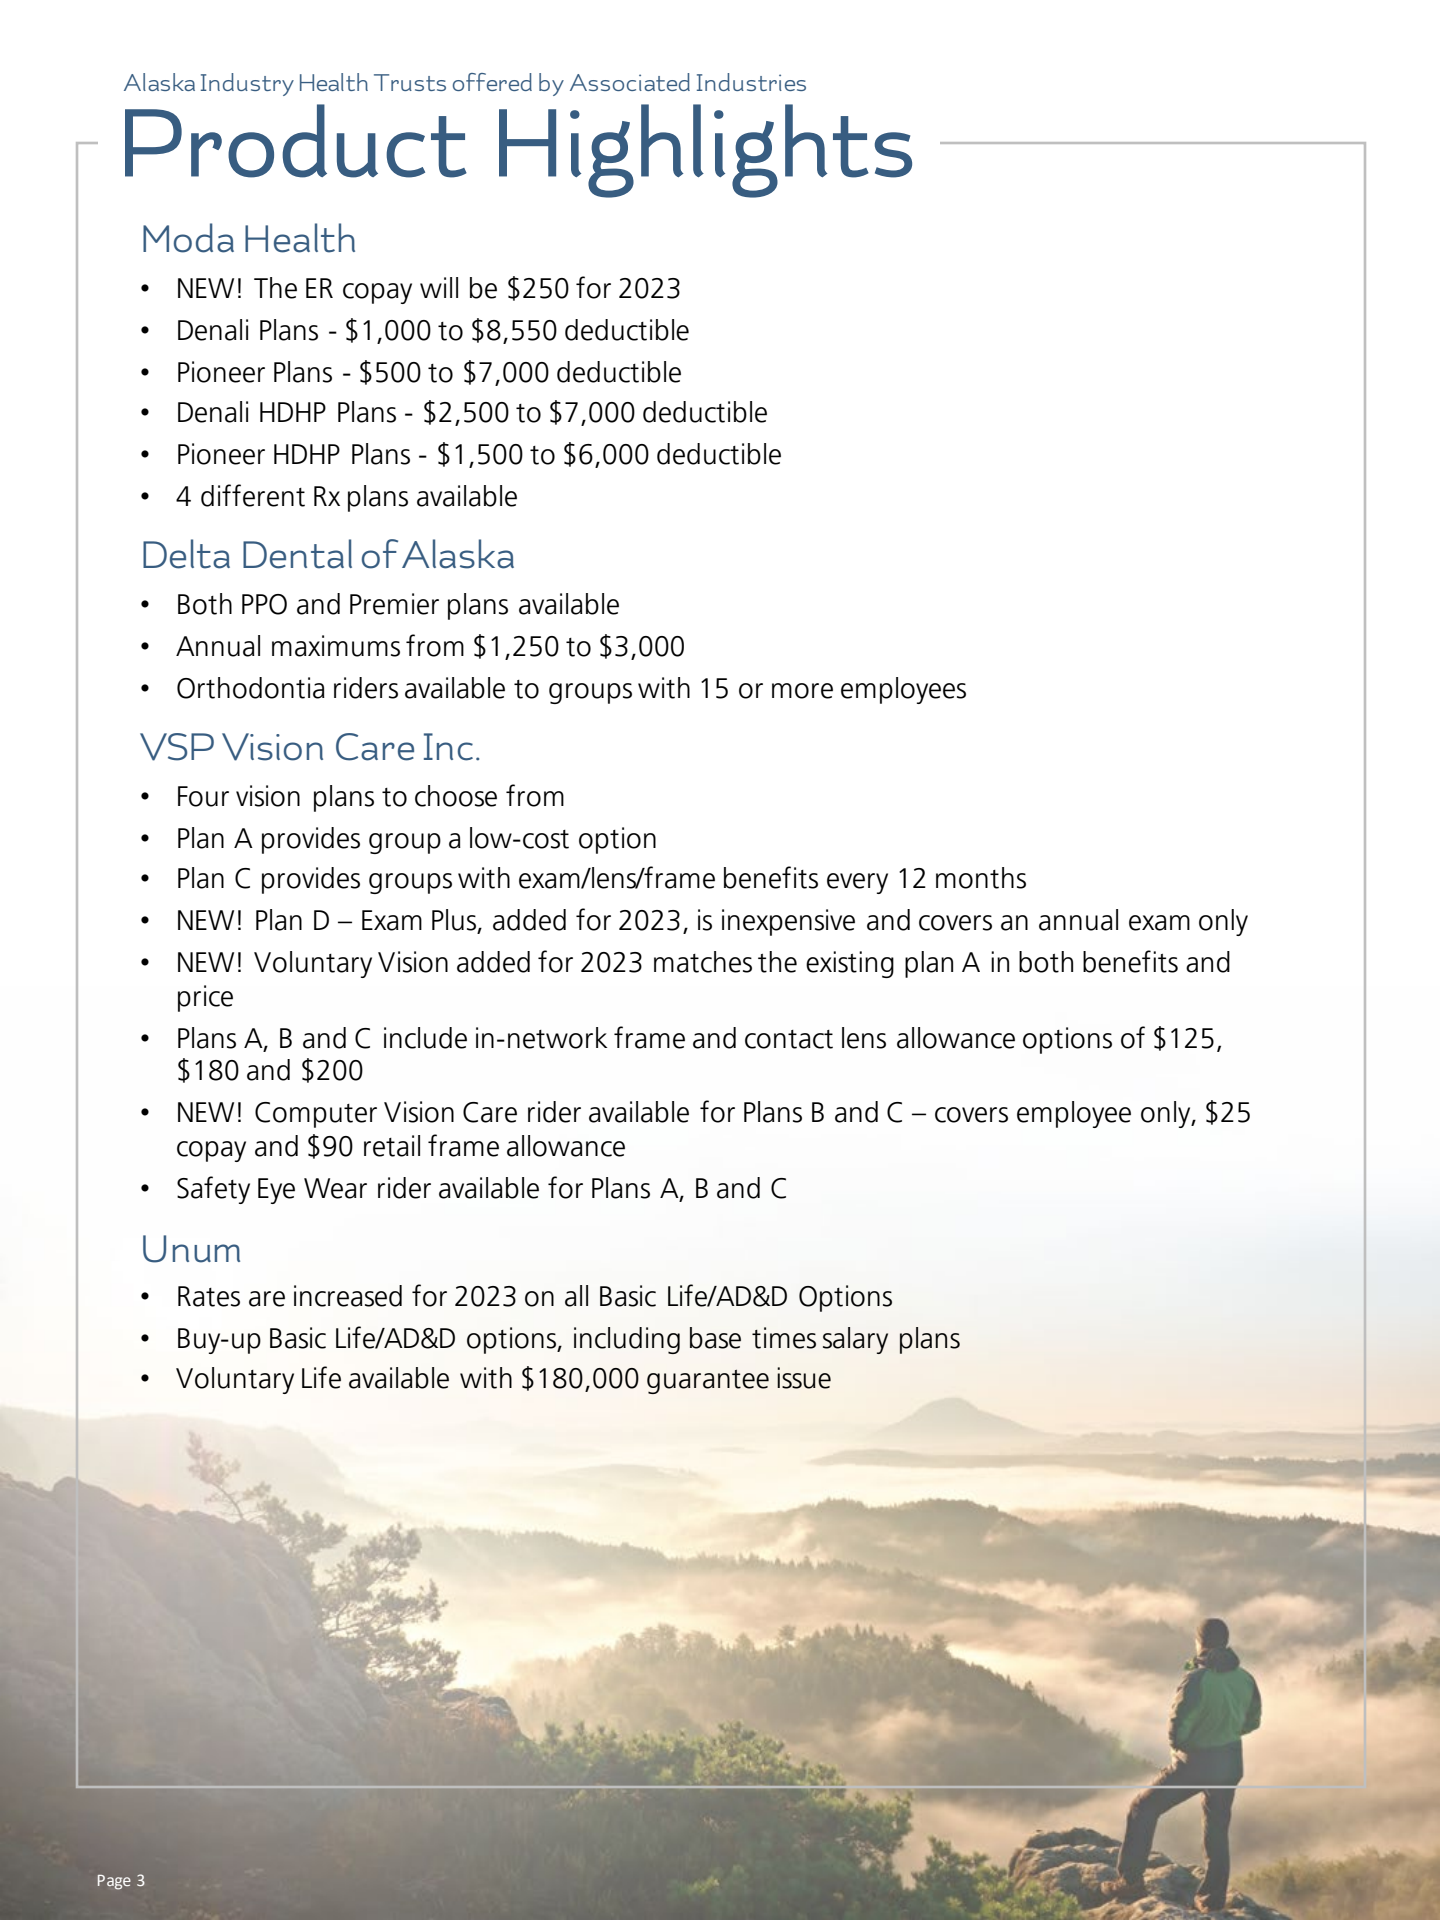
Alaska Industry Health Trusts offered by Associated Industries

Product Highlights

Moda Health

- NEW! The ER copay will be \$250 for 2023
- Denali Plans - \$1,000 to \$8,550 deductible
- Pioneer Plans - \$500 to \$7,000 deductible
- Denali HDHP Plans - \$2,500 to \$7,000 deductible
- Pioneer HDHP Plans - \$1,500 to \$6,000 deductible
- 4 different Rx plans available

Delta Dental of Alaska

- Both PPO and Premier plans available
- Annual maximums from \$1,250 to \$3,000
- Orthodontia riders available to groups with 15 or more employees

VSP Vision Care Inc.

- Four vision plans to choose from
- Plan A provides group a low-cost option
- Plan C provides groups with exam/lens/frame benefits every 12 months
- NEW! Plan D – Exam Plus, added for 2023, is inexpensive and covers an annual exam only
- NEW! Voluntary Vision added for 2023 matches the existing plan A in both benefits and price
- Plans A, B and C include in-network frame and contact lens allowance options of \$125, \$180 and \$200
- NEW! Computer Vision Care rider available for Plans B and C – covers employee only, \$25 copay and \$90 retail frame allowance
- Safety Eye Wear rider available for Plans A, B and C

Unum

- Rates are increased for 2023 on all Basic Life/AD&D Options
- Buy-up Basic Life/AD&D options, including base times salary plans
- Voluntary Life available with \$180,000 guarantee issue

Page 3